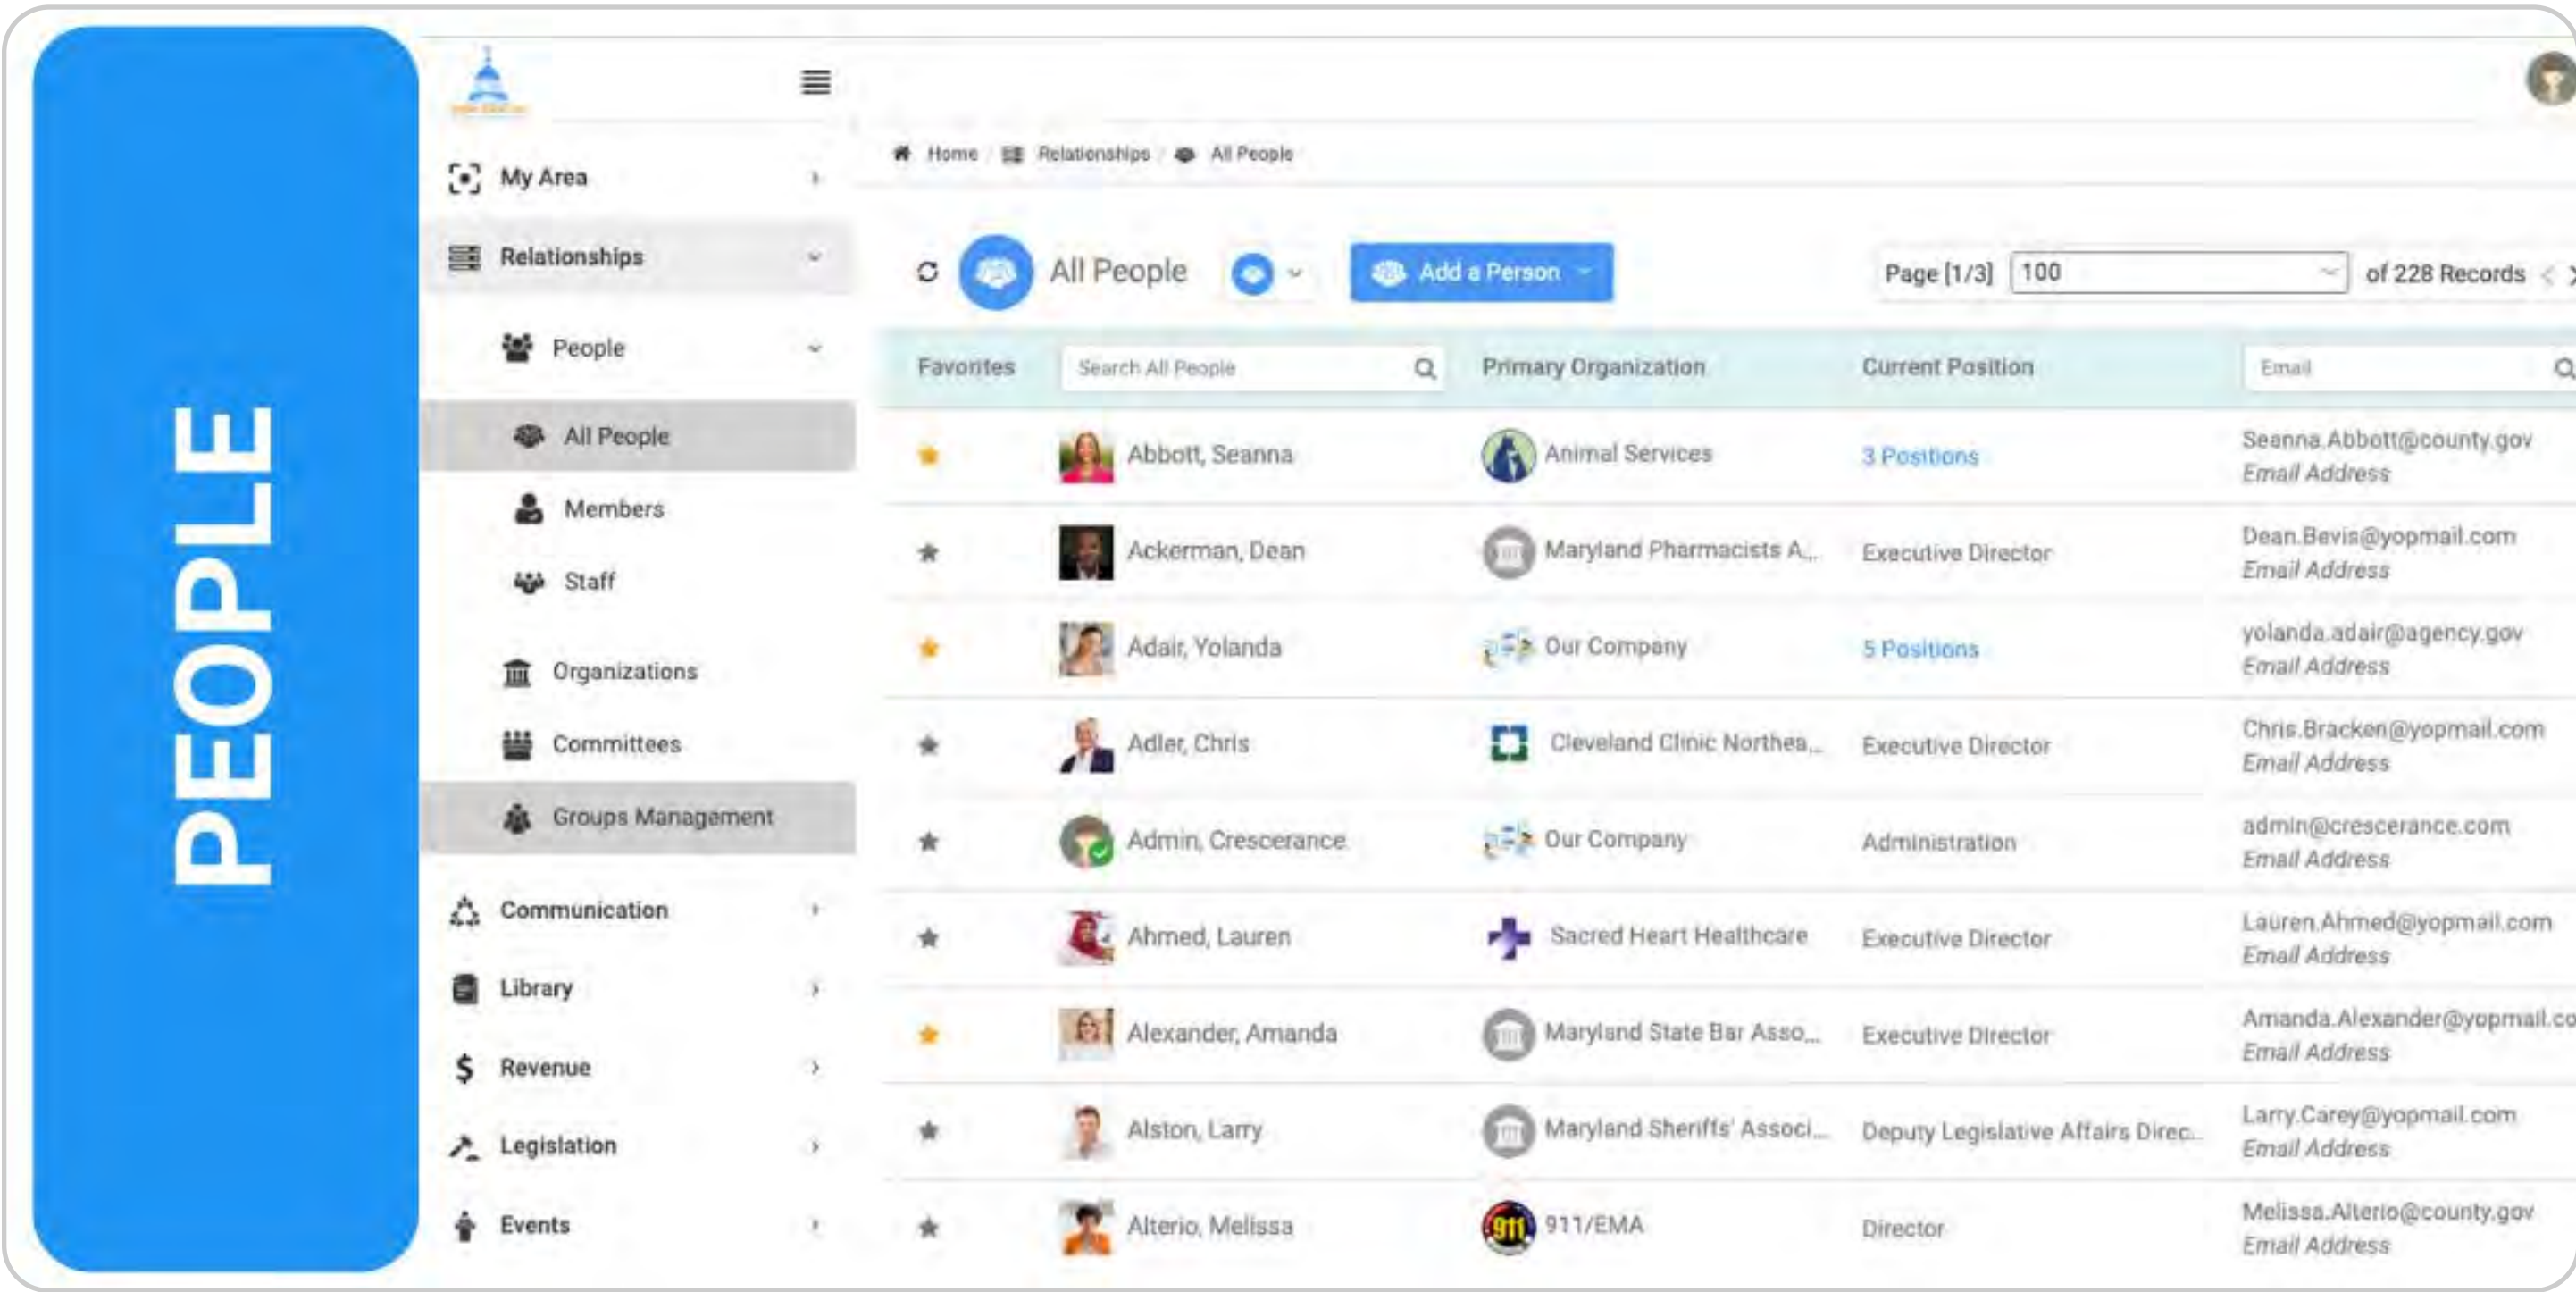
PEOPLE

My Area
Relationships
People
All People
Members
Staff
Organizations
Committees
Groups Management
Communication
Library
Revenue
Legislation
Events

Home / Relationships / All People

All People

Add a Person

Page [1/3] 100 of 228 Records

| Favorites | Search All People | Primary Organization | Current Position | Email |
|---|---|---|---|---|
| | Abbott, Seanna | Animal Services | 3 Positions | Seanna.Abbott@county.gov Email Address |
| | Ackerman, Dean | Maryland Pharmacists A... | Executive Director | Dean.Bevis@yopmail.com Email Address |
| | Adair, Yolanda | Our Company | 5 Positions | yolanda.adair@agency.gov Email Address |
| | Adler, Chris | Cleveland Clinic Northea... | Executive Director | Chris.Bracken@yopmail.com Email Address |
| | Admin, Crescerance | Our Company | Administration | admin@crescerance.com Email Address |
| | Ahmed, Lauren | Sacred Heart Healthcare | Executive Director | Lauren.Ahmed@yopmail.com Email Address |
| | Alexander, Amanda | Maryland State Bar Asso... | Executive Director | Amanda.Alexander@yopmail.co Email Address |
| | Alston, Larry | Maryland Sheriffs' Associ... | Deputy Legislative Affairs Direc... | Larry.Carey@yopmail.com Email Address |
| | Alterio, Melissa | 911/EMA | Director | Melissa.Alterio@county.gov Email Address |